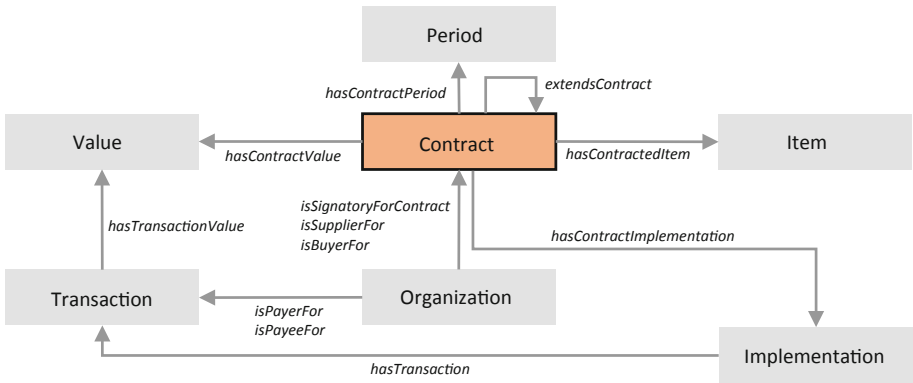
Period

hasContractPeriod

extendsContract

Value

hasContractValue

Contract

hasContractedItem

Item

hasTransactionValue

isSignatoryForContract
isSupplierFor
isBuyerFor

hasContractImplementation

Transaction

isPayerFor
isPayeeFor

Organization

hasTransaction

Implementation